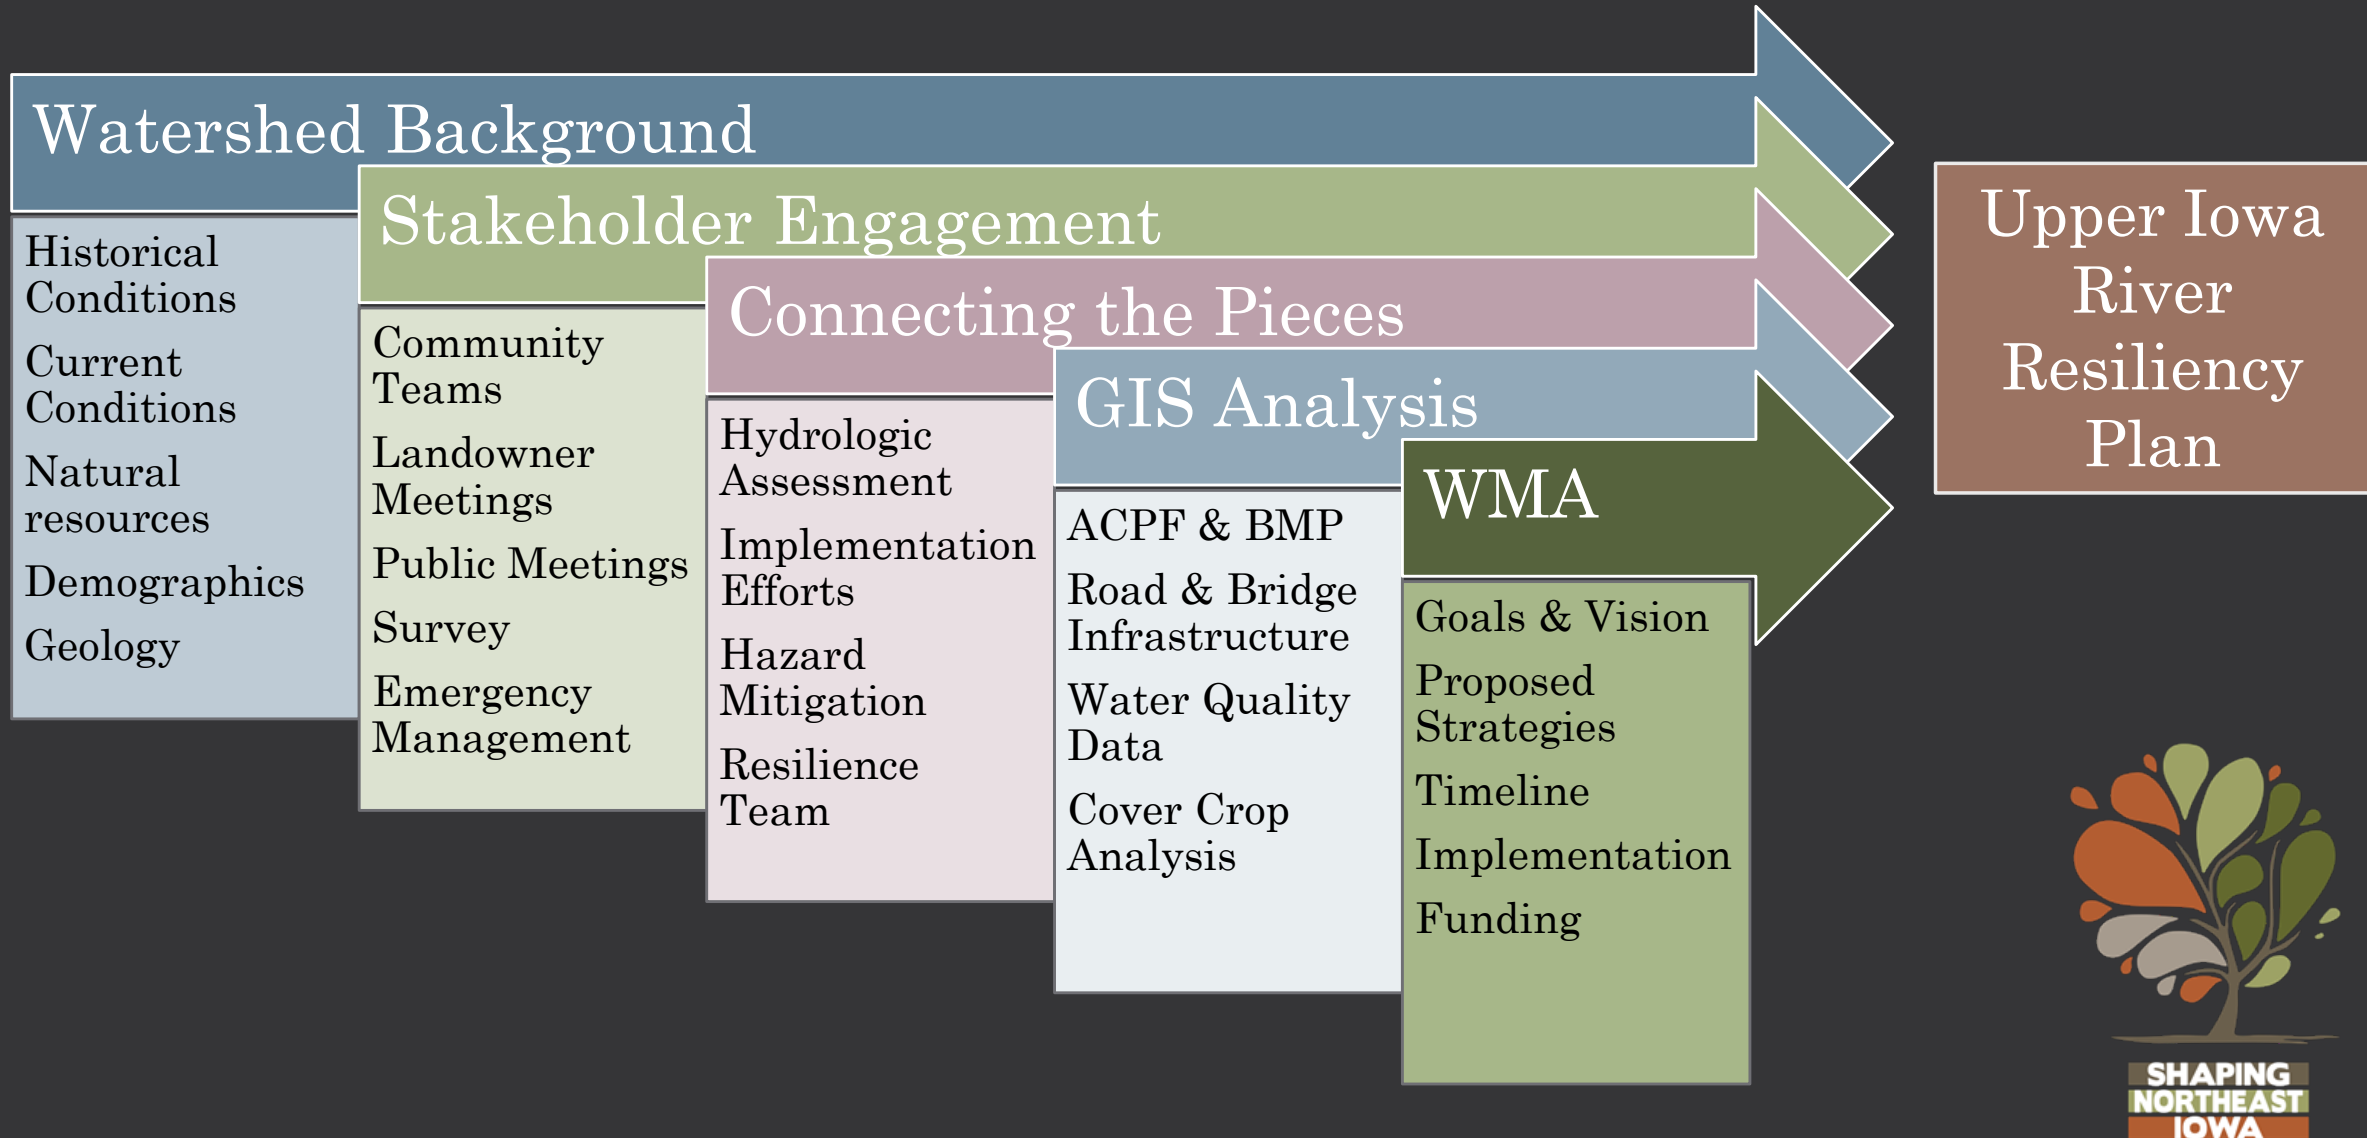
Watershed Background

Historical Conditions

Current Conditions

Natural resources

Demographics

Geology

Stakeholder Engagement

Community Teams

Landowner Meetings

Public Meetings

Survey

Emergency Management

Connecting the Pieces

Hydrologic Assessment

Implementation Efforts

Hazard Mitigation

Resilience Team

GIS Analysis

ACPF & BMP

Road & Bridge Infrastructure

Water Quality Data

Cover Crop Analysis

WMA

Goals & Vision

Proposed Strategies

Timeline

Implementation

Funding

Upper Iowa River Resiliency Plan

SHAPING NORTHEAST IOWA